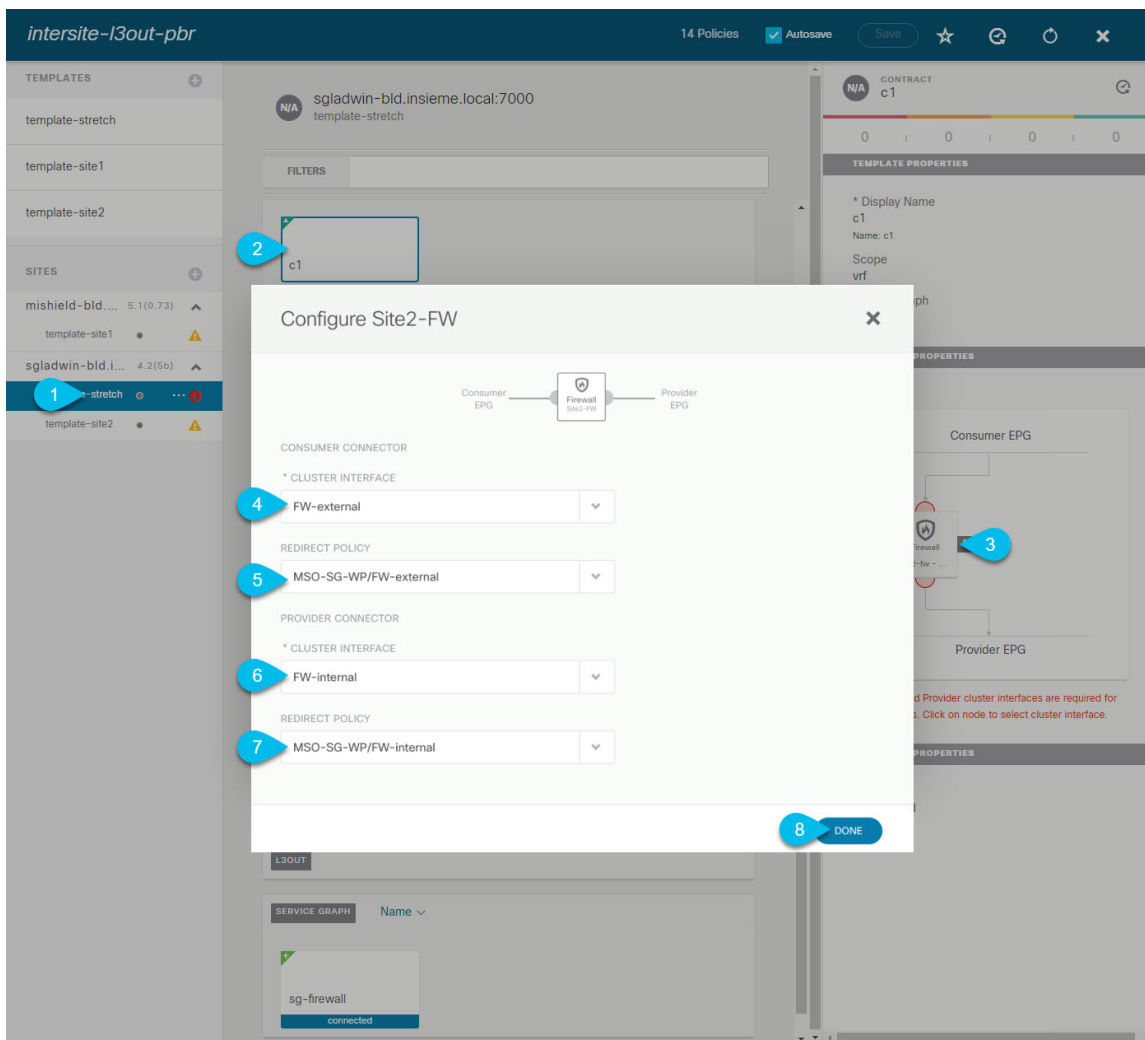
intersite-l3out-pbr

14 Policies Autosave Save

TEMPLATES

template-stretch

template-site1

template-site2

SITES

mishield-bld.... 5.1(0.73)

template-site1

sgladwin-bld.i... 4.2(5b)

1 -stretch

template-site2

N/A sgladwin-bld.insieme.local:7000
template-stretch

FILTERS

2

c1

L3OUT

SERVICE GRAPH Name

sg-firewall

connected

N/A CONTRACT
c1

0 0 0 0

TEMPLATE PROPERTIES

* Display Name
c1
Name: c1

Scope
vrf

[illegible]ph

PROPERTIES

Consumer EPG

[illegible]irewall

3

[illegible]-fw - ...

Provider EPG

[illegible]d Provider cluster interfaces are required for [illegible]s. Click on node to select cluster interface.

PROPERTIES

Configure Site2-FW

Consumer EPG

Firewall
Site2-FW

Provider EPG

CONSUMER CONNECTOR

* CLUSTER INTERFACE

4 FW-external

REDIRECT POLICY

5 MSO-SG-WP/FW-external

PROVIDER CONNECTOR

* CLUSTER INTERFACE

6 FW-internal

REDIRECT POLICY

7 MSO-SG-WP/FW-internal

8 DONE